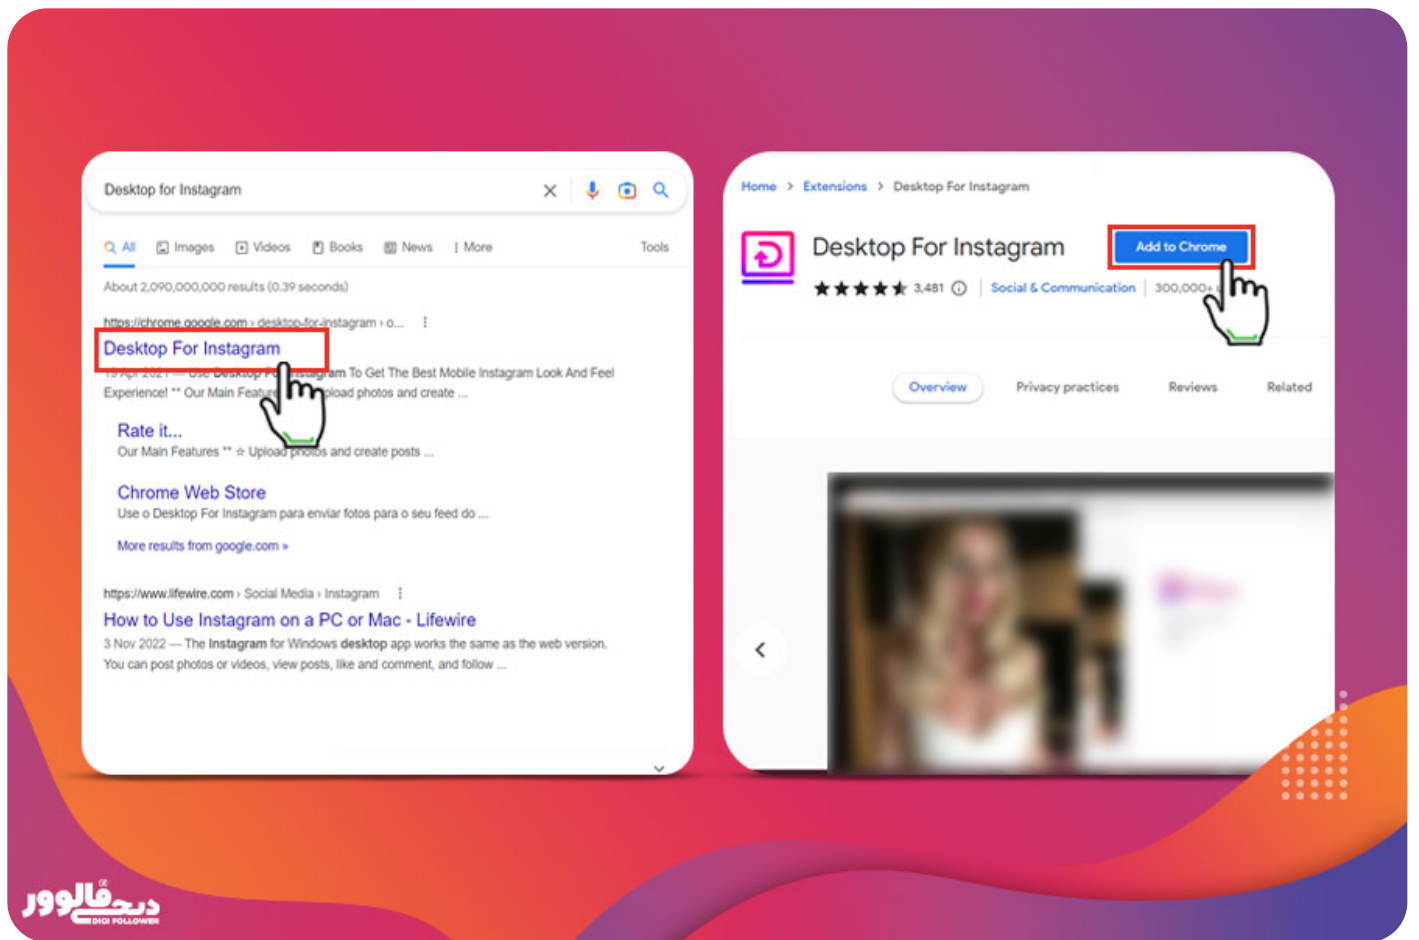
Desktop for Instagram

All Images Videos Books News More Tools

About 2,090,000,000 results (0.39 seconds)

https://chrome.google.com › desktop-for-instagram › o...

Desktop For Instagram

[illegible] — Use Desktop For Instagram To Get The Best Mobile Instagram Look And Feel Experience! ** Our Main Features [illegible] upload photos and create ...

Rate it...

Our Main Features ** ☆ Upload photos and create posts ...

Chrome Web Store

Use o Desktop For Instagram para enviar fotos para o seu feed do ...

More results from google.com »

https://www.lifewire.com › Social Media › Instagram

How to Use Instagram on a PC or Mac - Lifewire

3 Nov 2022 — The Instagram for Windows desktop app works the same as the web version. You can post photos or videos, view posts, like and comment, and follow ...

Home › Extensions › Desktop For Instagram

Desktop For Instagram

Add to Chrome

3,481 | Social & Communication | 300,000+ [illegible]

Overview Privacy practices Reviews Related

دیجی فالوور
DIGI FOLLOWER